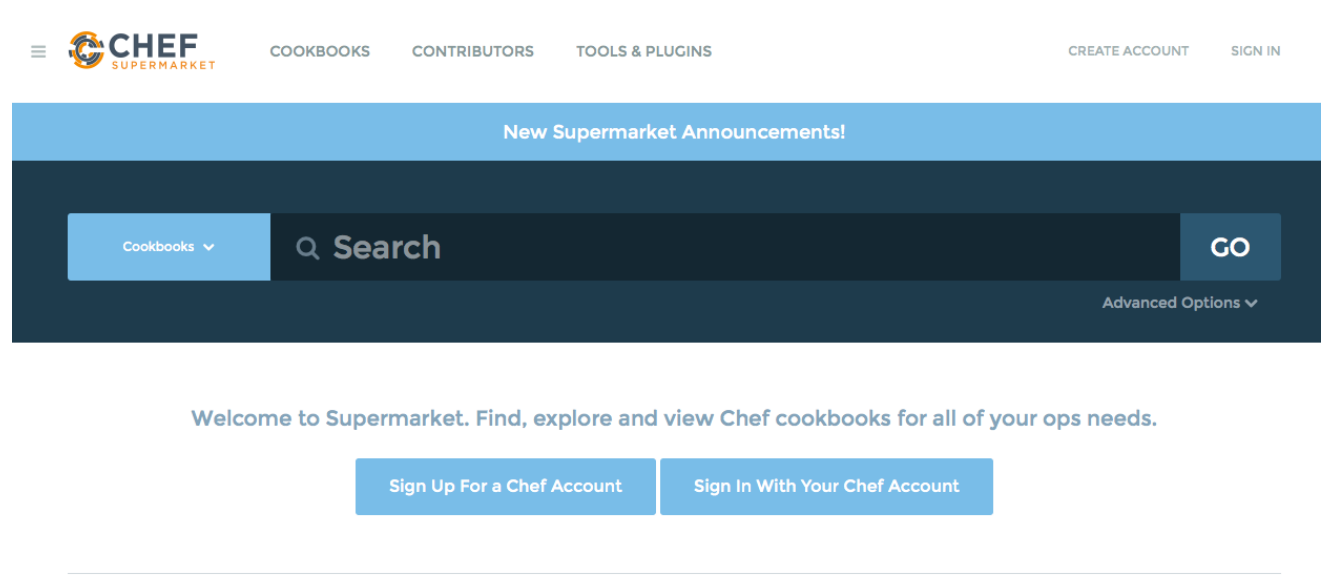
CHEF
SUPERMARKET

COOKBOOKS CONTRIBUTORS TOOLS & PLUGINS

CREATE ACCOUNT SIGN IN

New Supermarket Announcements!

Cookbooks

Search

GO

Advanced Options

Welcome to Supermarket. Find, explore and view Chef cookbooks for all of your ops needs.

Sign Up For a Chef Account

Sign In With Your Chef Account